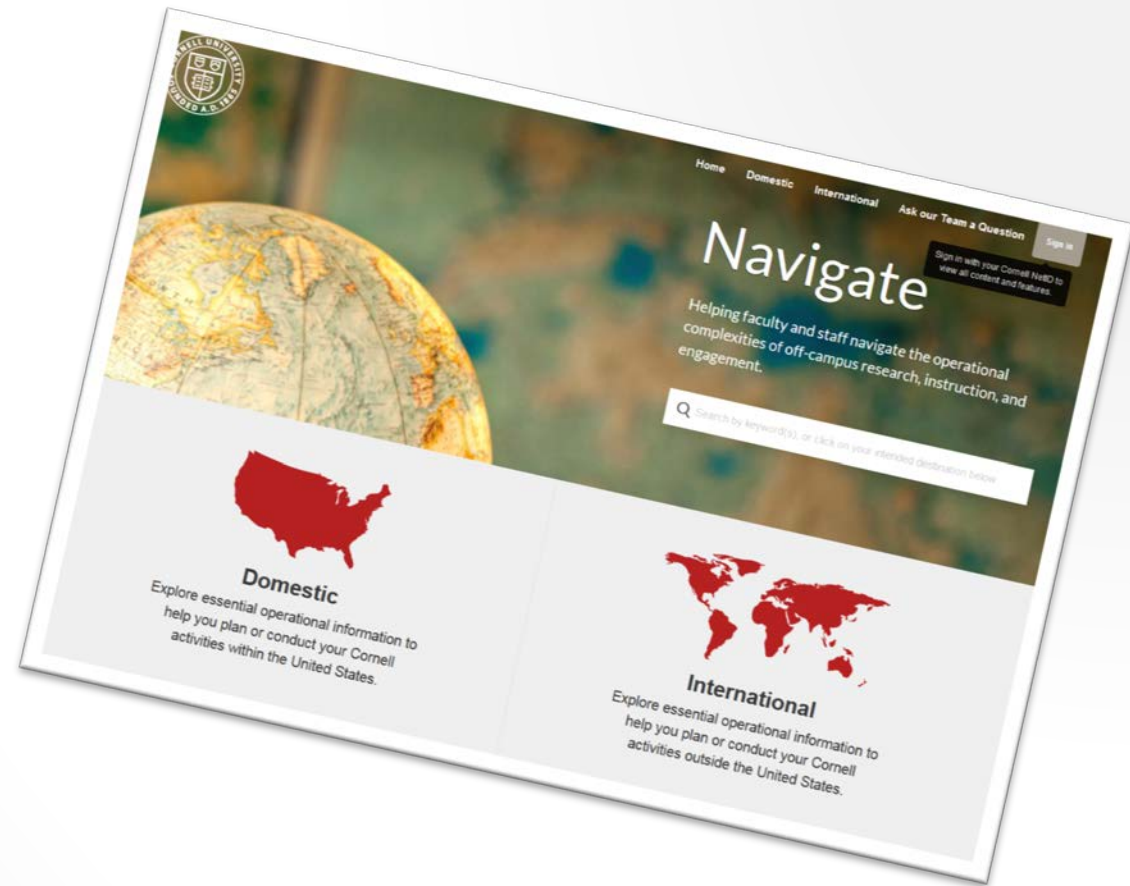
CORNELL UNIVERSITY FOUNDED A.D. 1865

Home Domestic International Ask our Team a Question Sign in

Sign in with your Cornell NetID to view all content and features.

Navigate

Helping faculty and staff navigate the operational complexities of off-campus research, instruction, and engagement.

Search by keyword(s), or click on your intended destination below

Domestic
Explore essential operational information to help you plan or conduct your Cornell activities within the United States.

International
Explore essential operational information to help you plan or conduct your Cornell activities outside the United States.